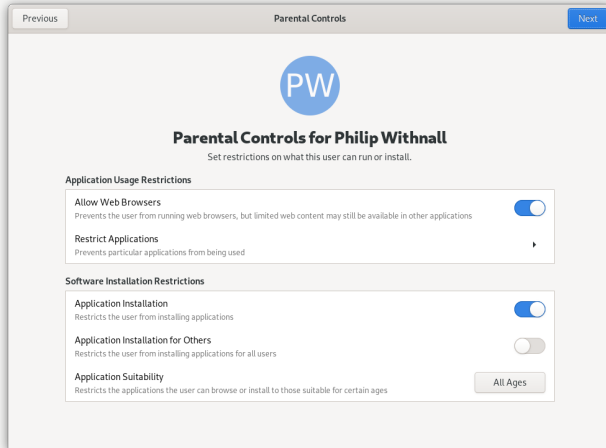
Previous
Parental Controls
Next

PW

Parental Controls for Philip Withnall
Set restrictions on what this user can run or install.

Application Usage Restrictions

Allow Web Browsers
Prevents the user from running web browsers, but limited web content may still be available in other applications

Restrict Applications
Prevents particular applications from being used

Software Installation Restrictions

Application Installation
Restricts the user from installing applications

Application Installation for Others
Restricts the user from installing applications for all users

Application Suitability
Restricts the applications the user can browse or install to those suitable for certain ages
All Ages